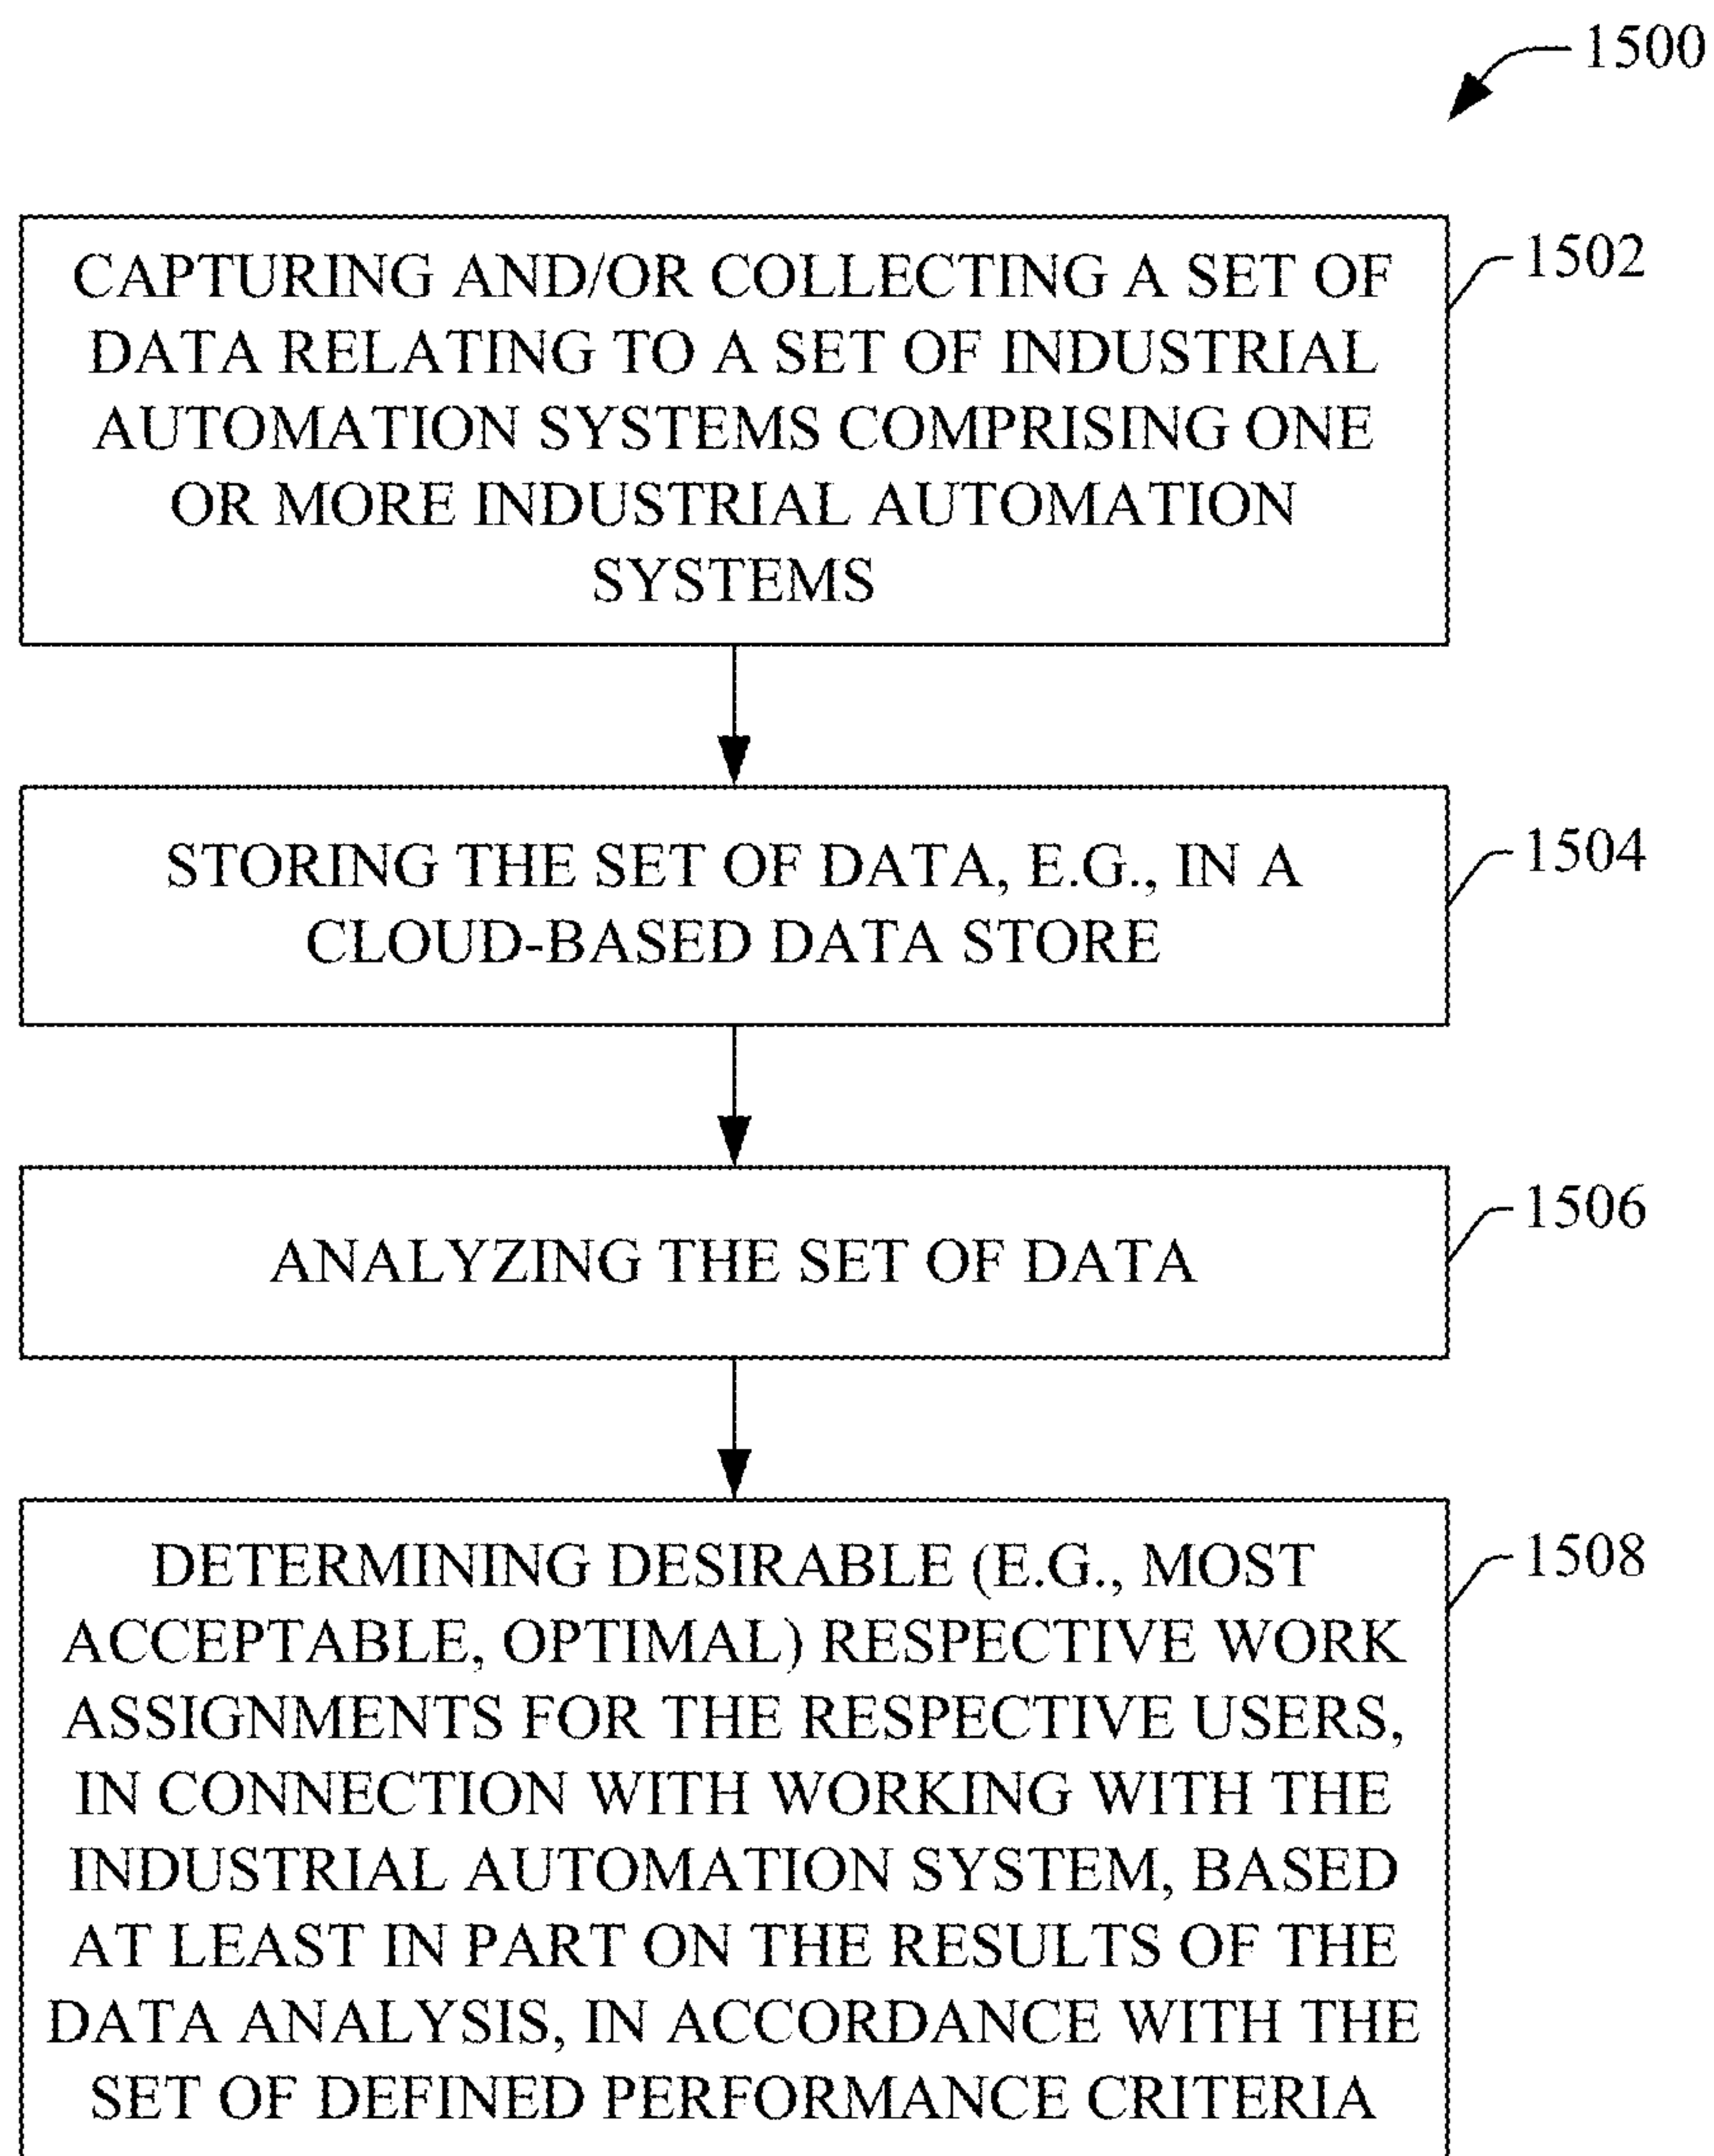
1500

CAPTURING AND/OR COLLECTING A SET OF DATA RELATING TO A SET OF INDUSTRIAL AUTOMATION SYSTEMS COMPRISING ONE OR MORE INDUSTRIAL AUTOMATION SYSTEMS

1502

STORING THE SET OF DATA, E.G., IN A CLOUD-BASED DATA STORE

1504

ANALYZING THE SET OF DATA

1506

DETERMINING DESIRABLE (E.G., MOST ACCEPTABLE, OPTIMAL) RESPECTIVE WORK ASSIGNMENTS FOR THE RESPECTIVE USERS, IN CONNECTION WITH WORKING WITH THE INDUSTRIAL AUTOMATION SYSTEM, BASED AT LEAST IN PART ON THE RESULTS OF THE DATA ANALYSIS, IN ACCORDANCE WITH THE SET OF DEFINED PERFORMANCE CRITERIA

1508